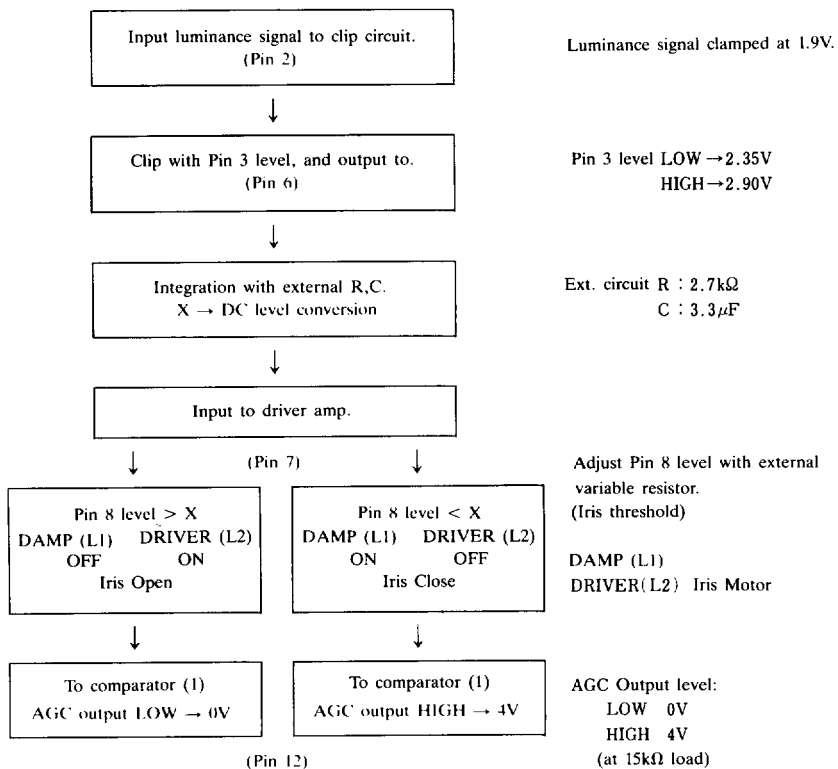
Input luminance signal to clip circuit.
(Pin 2)

Luminance signal clamped at 1.9V.

Clip with Pin 3 level, and output to.
(Pin 6)

Pin 3 level LOW $\rightarrow$ 2.35V
HIGH $\rightarrow$ 2.90V

Integration with external R,C.
X $\rightarrow$ DC level conversion

Ext. circuit R : 2.7k$\Omega$
C : 3.3$\mu$F

Input to driver amp.

(Pin 7)

Adjust Pin 8 level with external variable resistor.
(Iris threshold)

Pin 8 level > X
DAMP (L1) DRIVER (L2)
OFF ON
Iris Open

Pin 8 level < X
DAMP (L1) DRIVER (L2)
ON OFF
Iris Close

DAMP (L1)
DRIVER (L2) Iris Motor

To comparator (1)
AGC output LOW $\rightarrow$ 0V

To comparator (1)
AGC output HIGH $\rightarrow$ 4V

AGC Output level:
LOW 0V
HIGH 4V
(at 15k$\Omega$ load)

(Pin 12)